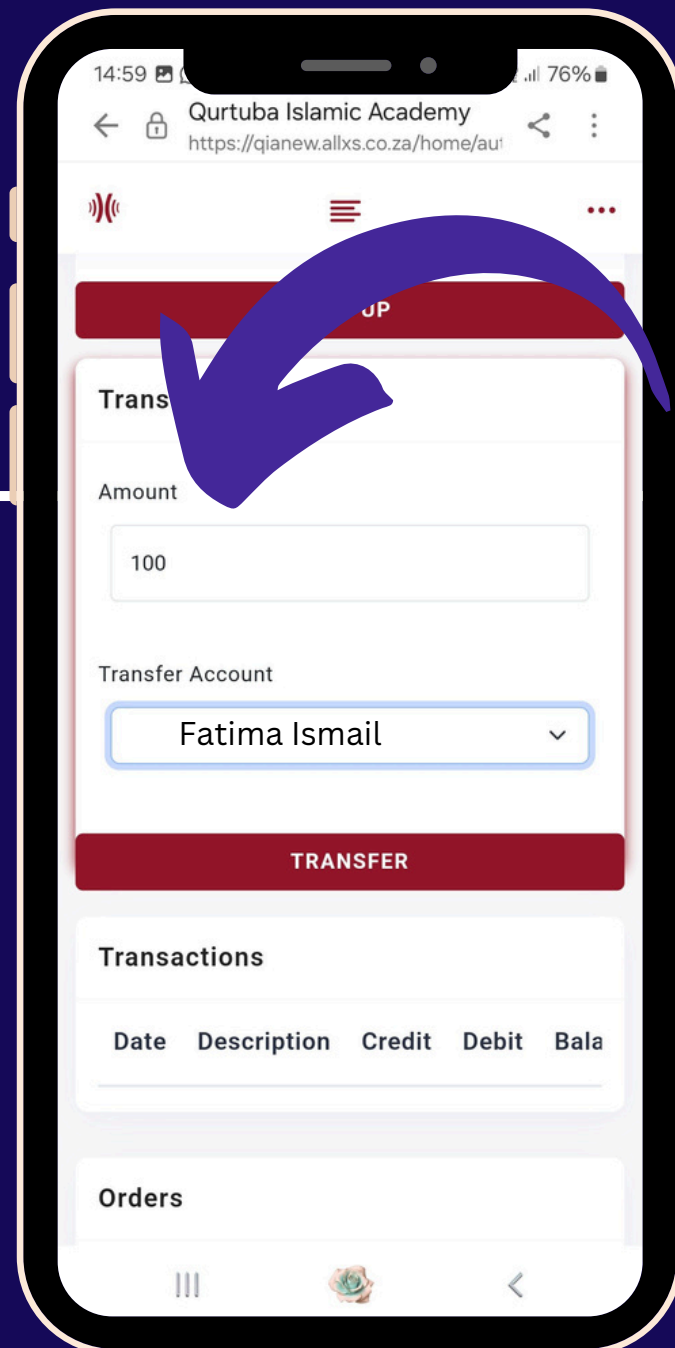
14:59

76%

Qurtuba Islamic Academy
https://qianew.allxs.co.za/home/au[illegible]

UP

Trans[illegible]

Amount

100

Transfer Account

Fatima Ismail

TRANSFER

Transactions

| Date | Description | Credit | Debit | Bala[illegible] |
|---|---|---|---|---|

Orders